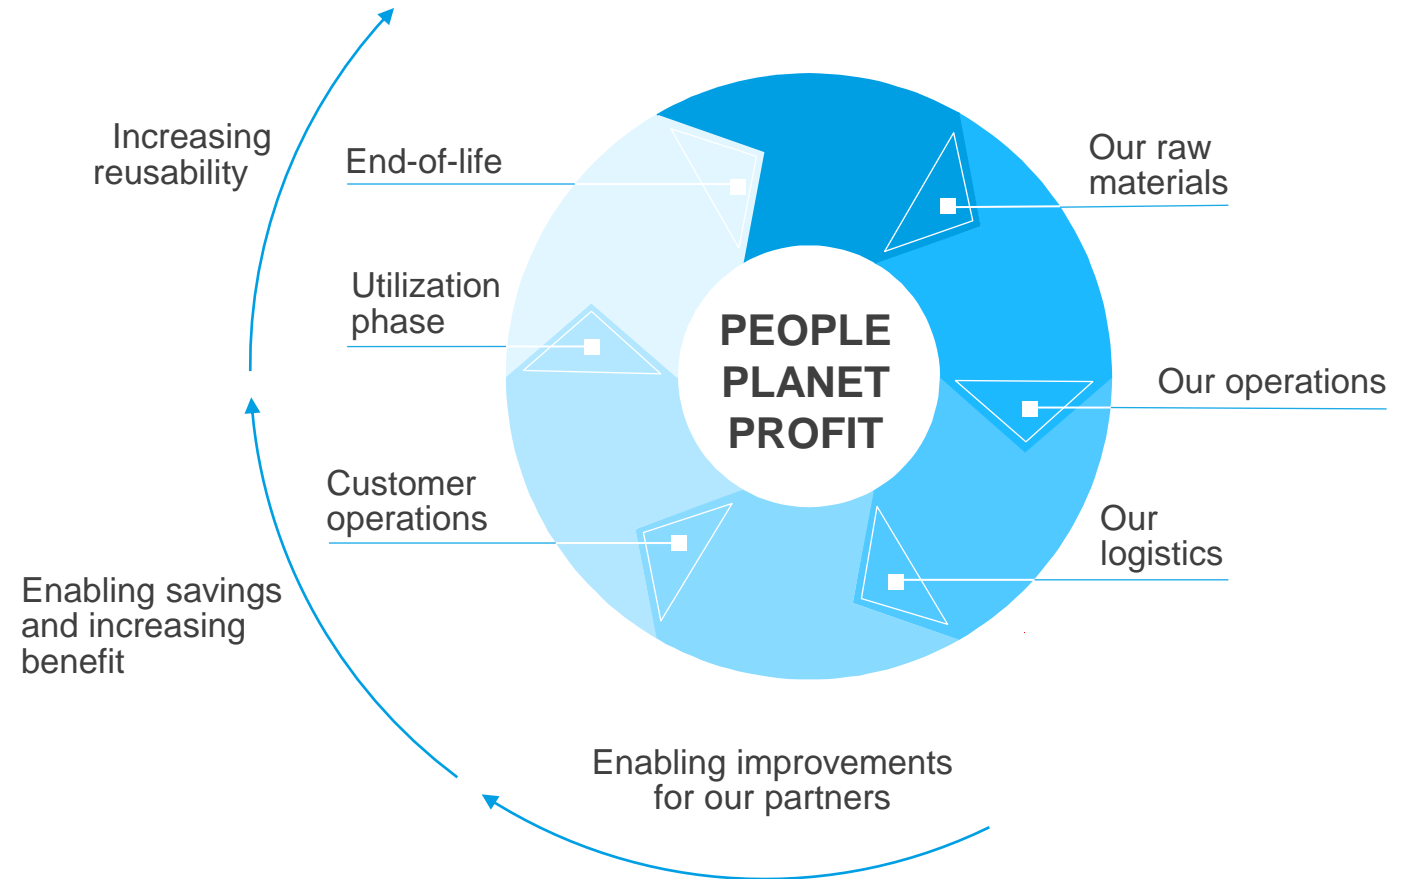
PEOPLE
PLANET
PROFIT

Our raw materials

Our operations

Our logistics

Customer operations

Utilization phase

End-of-life

Increasing reusability

Enabling savings and increasing benefit

Enabling improvements for our partners